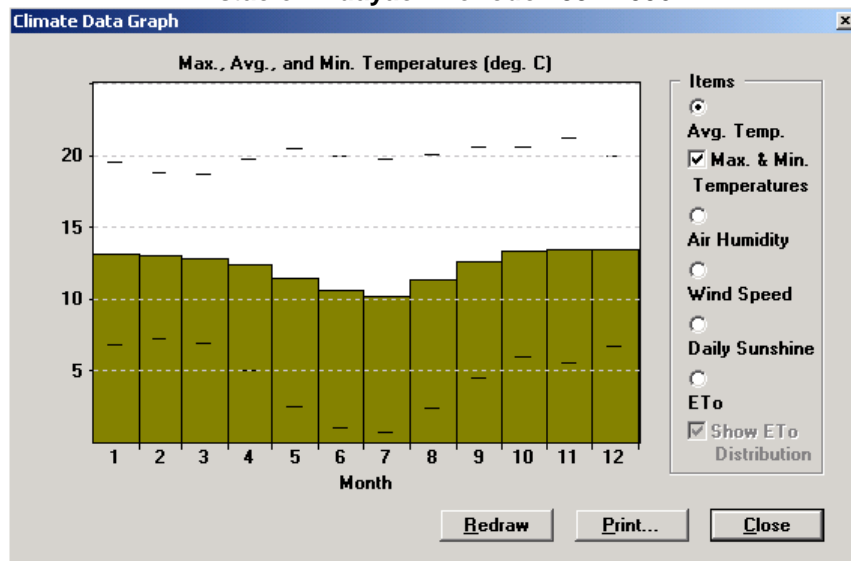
Climate Data Graph

Max., Avg., and Min. Temperatures (deg. C)

20
15
10
5

1 2 3 4 5 6 7 8 9 10 11 12

Month

Items
Avg. Temp.
Max. & Min. Temperatures
Air Humidity
Wind Speed
Daily Sunshine
ETo
Show ETo Distribution

Redraw
Print...
Close